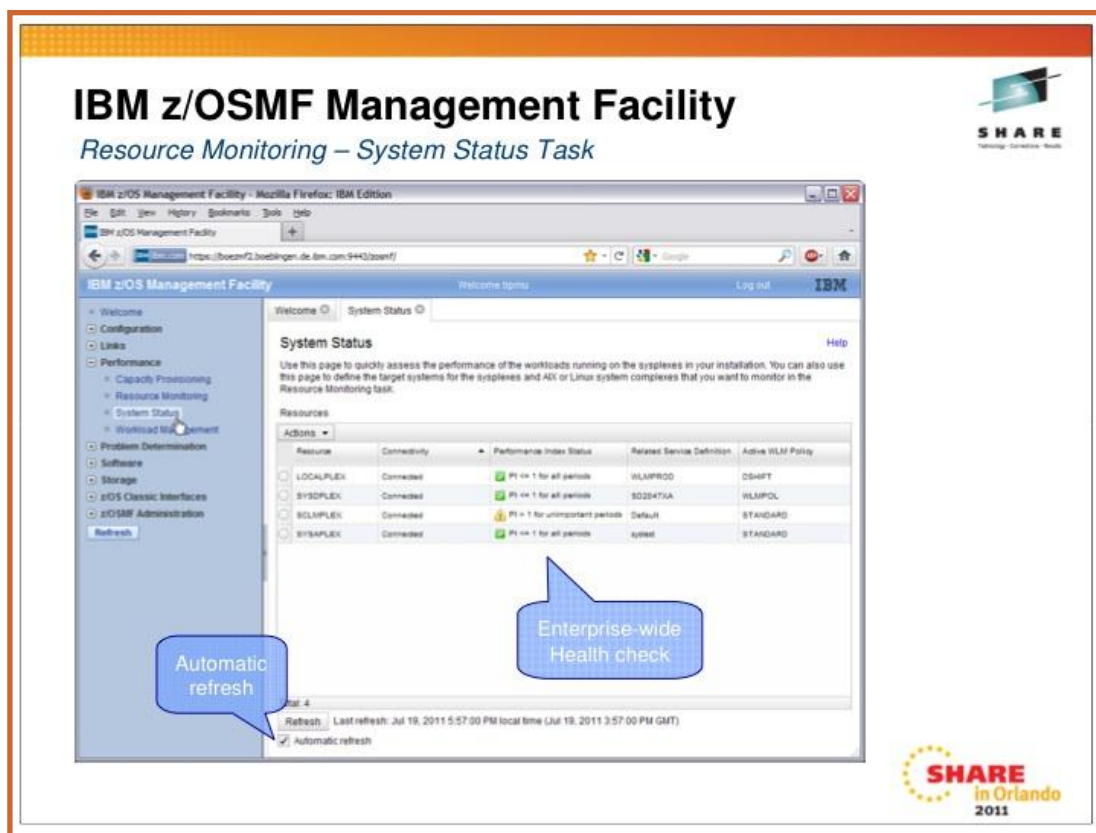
IBM z/OSMF Management Facility

Resource Monitoring – System Status Task

SHARE
Technology · Connections · Results

IBM z/OS Management Facility - Mozilla Firefox: IBM Edition

File Edit View History Bookmarks Tools Help

IBM z/OS Management Facility

https://boezmf2.boeblingen.de.ibm.com:9443/zosmf/

Google

IBM z/OS Management Facility  Welcome bpmu  Log out  IBM

Welcome
Configuration
Links
Performance
Capacity Provisioning
Resource Monitoring
System Status
Workload Management
Problem Determination
Software
Storage
z/OS Classic Interfaces
z/OSMF Administration
Refresh

Welcome  System Status

System Status  Help

Use this page to quickly assess the performance of the workloads running on the sysplexes in your installation. You can also use this page to define the target systems for the sysplexes and AIX or Linux system complexes that you want to monitor in the Resource Monitoring task.

Resources

Actions

| Resource | Connectivity | Performance Index Status | Related Service Definition | Active WLM Policy |
|---|---|---|---|---|
| LOCALPLEX | Connected | PI <= 1 for all periods | WLMPROD | DSHIFT |
| SYSDPLEX | Connected | PI <= 1 for all periods | SD2047XA | WLMPOL |
| SCLMPLEX | Connected | PI > 1 for unimportant periods | Default | STANDARD |
| SYSAPLEX | Connected | PI <= 1 for all periods | systest | STANDARD |

Enterprise-wide Health check

Automatic refresh

Total: 4

Refresh  Last refresh: Jul 19, 2011 5:57:00 PM local time (Jul 19, 2011 3:57:00 PM GMT)

Automatic refresh

SHARE in Orlando 2011